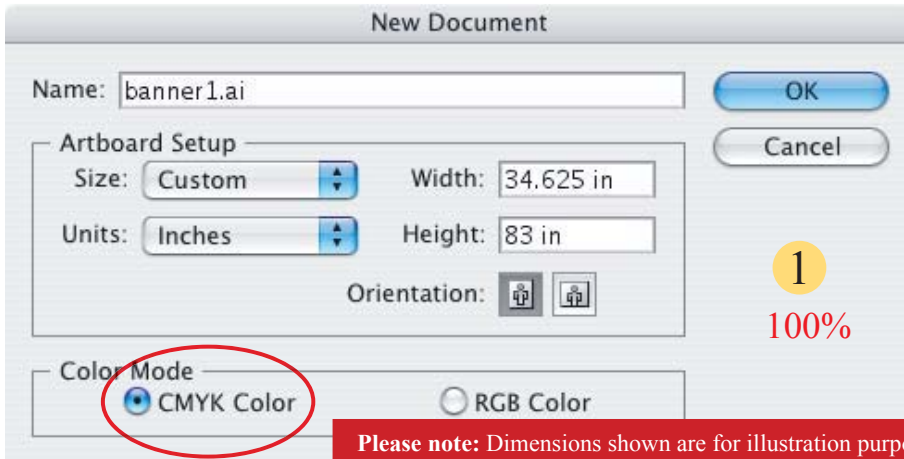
New Document

Name: banner1.ai

OK

Cancel

Artboard Setup

Size: Custom

Width: 34.625 in

Units: Inches

Height: 83 in

Orientation:

1

100%

Color Mode

CMYK Color

RGB Color

Please note: Dimensions shown are for illustration purp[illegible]